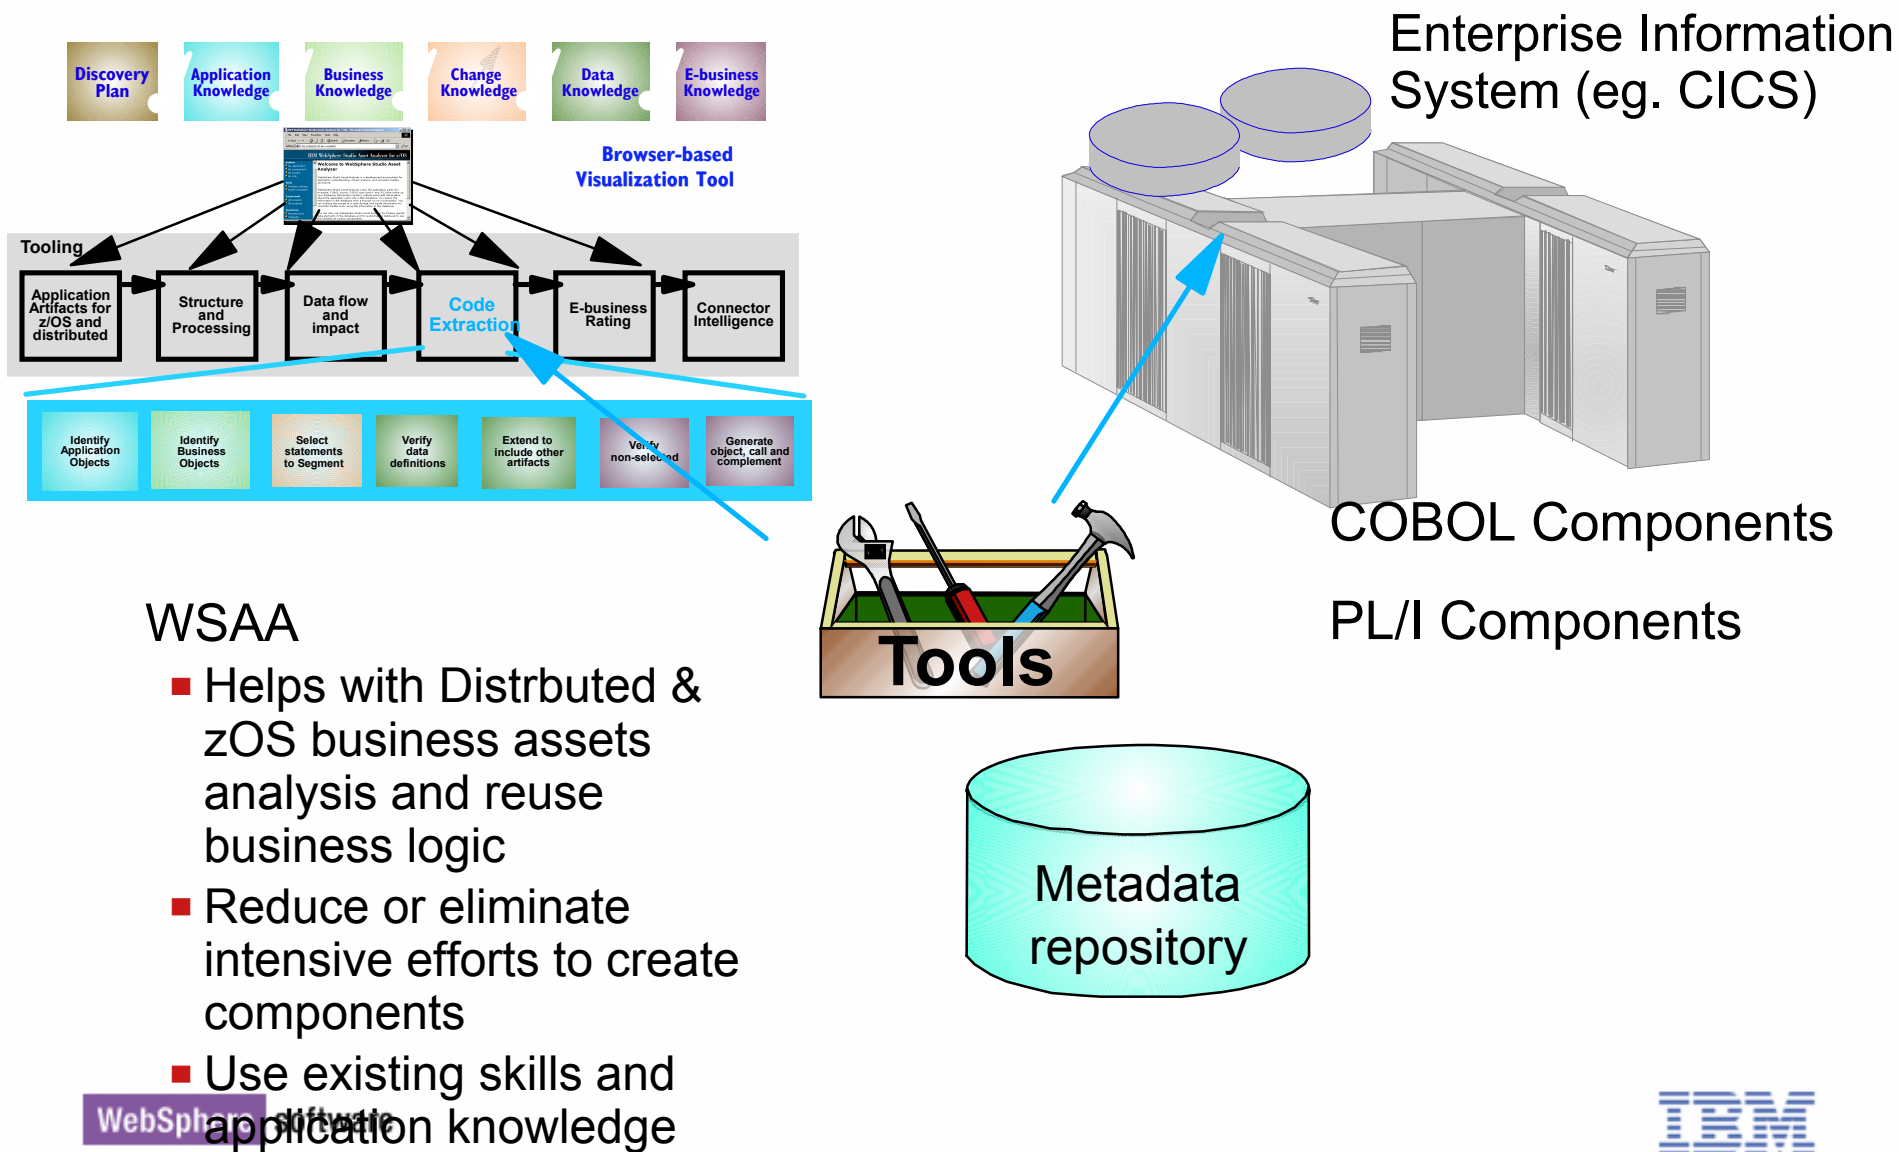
Discovery Plan

Application Knowledge

Business Knowledge

Change Knowledge

Data Knowledge

E-business Knowledge

Browser-based Visualization Tool

Enterprise Information System (eg. CICS)

Tooling

Application Artifacts for z/OS and distributed

Structure and Processing

Data flow and impact

Code Extraction

E-business Rating

Connector Intelligence

Identify Application Objects

Identify Business Objects

Select statements to Segment

Verify data definitions

Extend to include other artifacts

Verify non-selected

Generate object, call and complement

COBOL Components

PL/I Components

Tools

WSAA

Helps with Distrbuted & zOS business assets analysis and reuse business logic

Reduce or eliminate intensive efforts to create components

Use existing skills and application knowledge

Metadata repository

WebSphere software

IBM